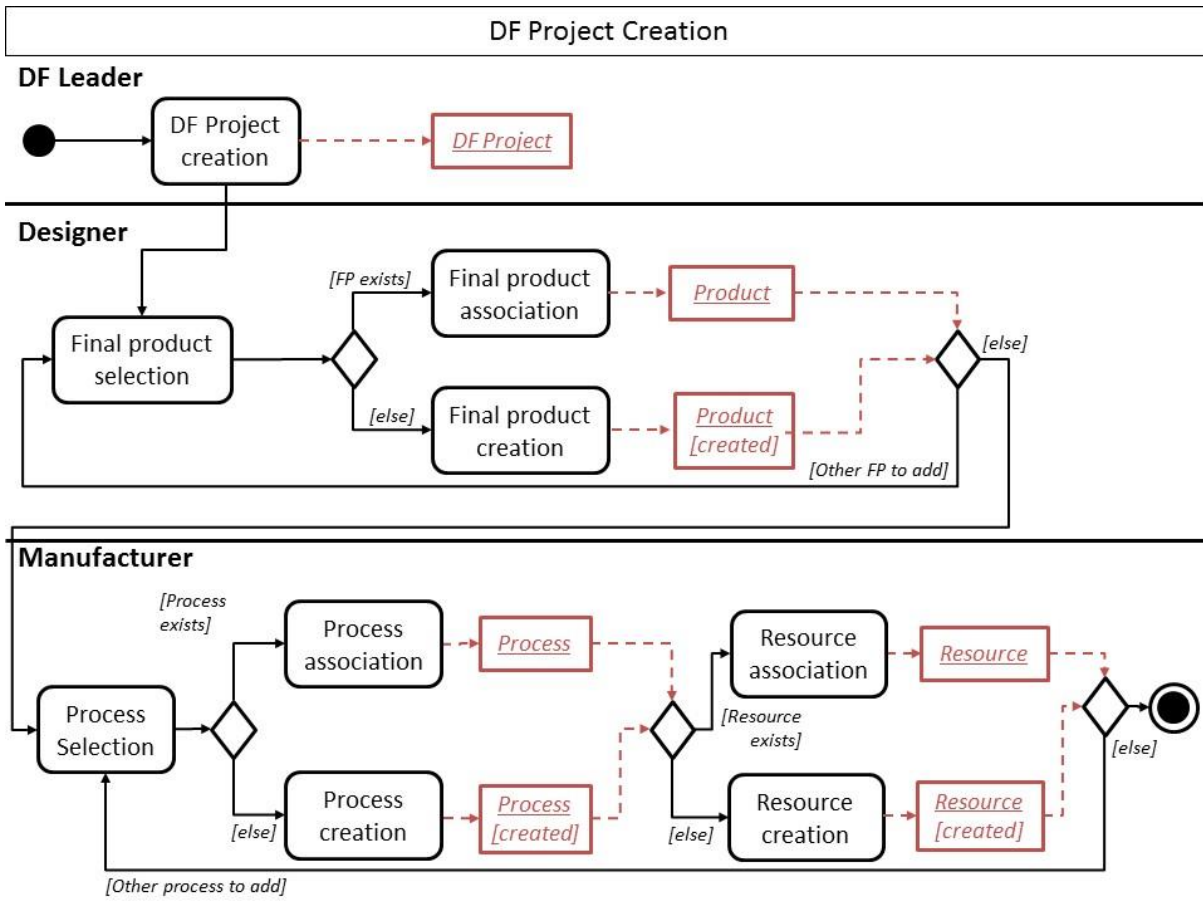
DF Project Creation

DF Leader

DF Project creation

DF Project

Designer

[FP exists]

Final product association

Product

Final product selection

[else]

[else]

Final product creation

Product [created]

[Other FP to add]

Manufacturer

[Process exists]

Process association

Process

Resource association

Resource

Process Selection

[Resource exists]

[else]

Process creation

Process [created]

[else]

Resource creation

Resource [created]

[else]

[Other process to add]